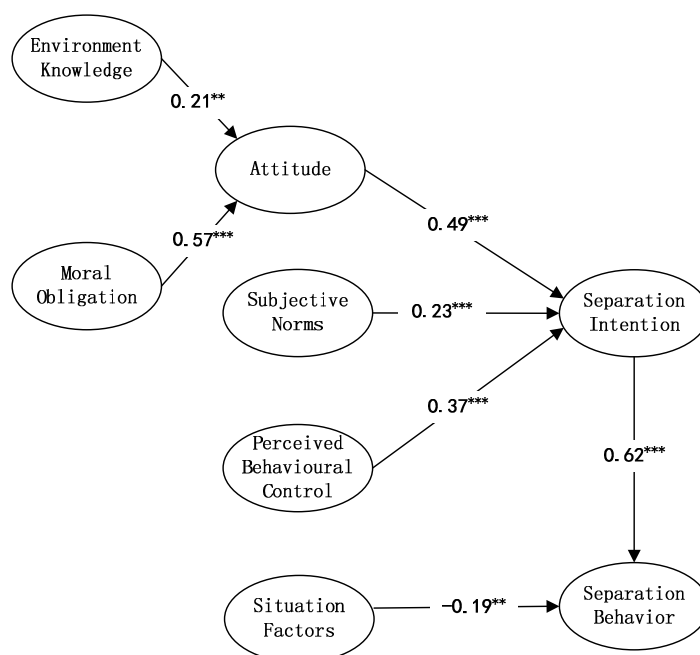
Environment Knowledge

0.21**

Attitude

0.57***

Moral Obligation

0.49***

Subjective Norms

0.23***

Separation Intention

0.37***

Perceived Behavioural Control

0.62***

Situation Factors

−0.19**

Separation Behavior